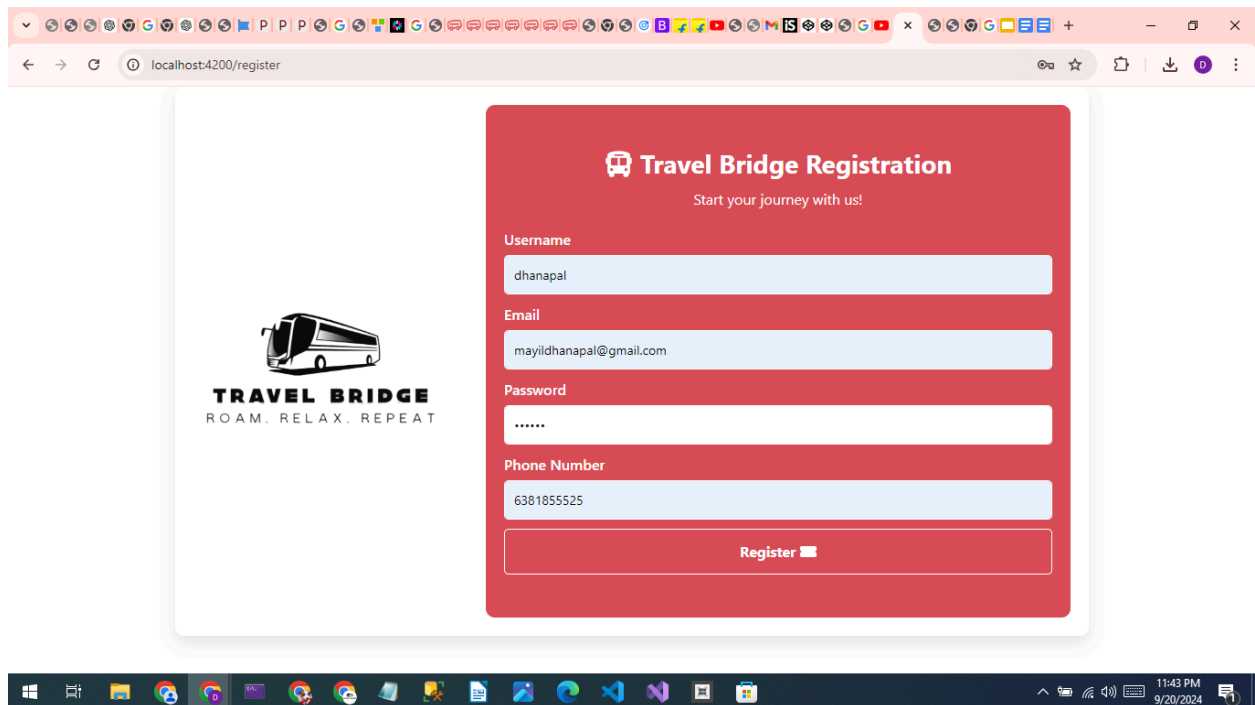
localhost:4200/register

TRAVEL BRIDGE
ROAM. RELAX. REPEAT

Travel Bridge Registration

Start your journey with us!

Username

dhanapal

Email

mayildhanapal@gmail.com

Password

••••••

Phone Number

6381855525

Register

11:43 PM
9/20/2024